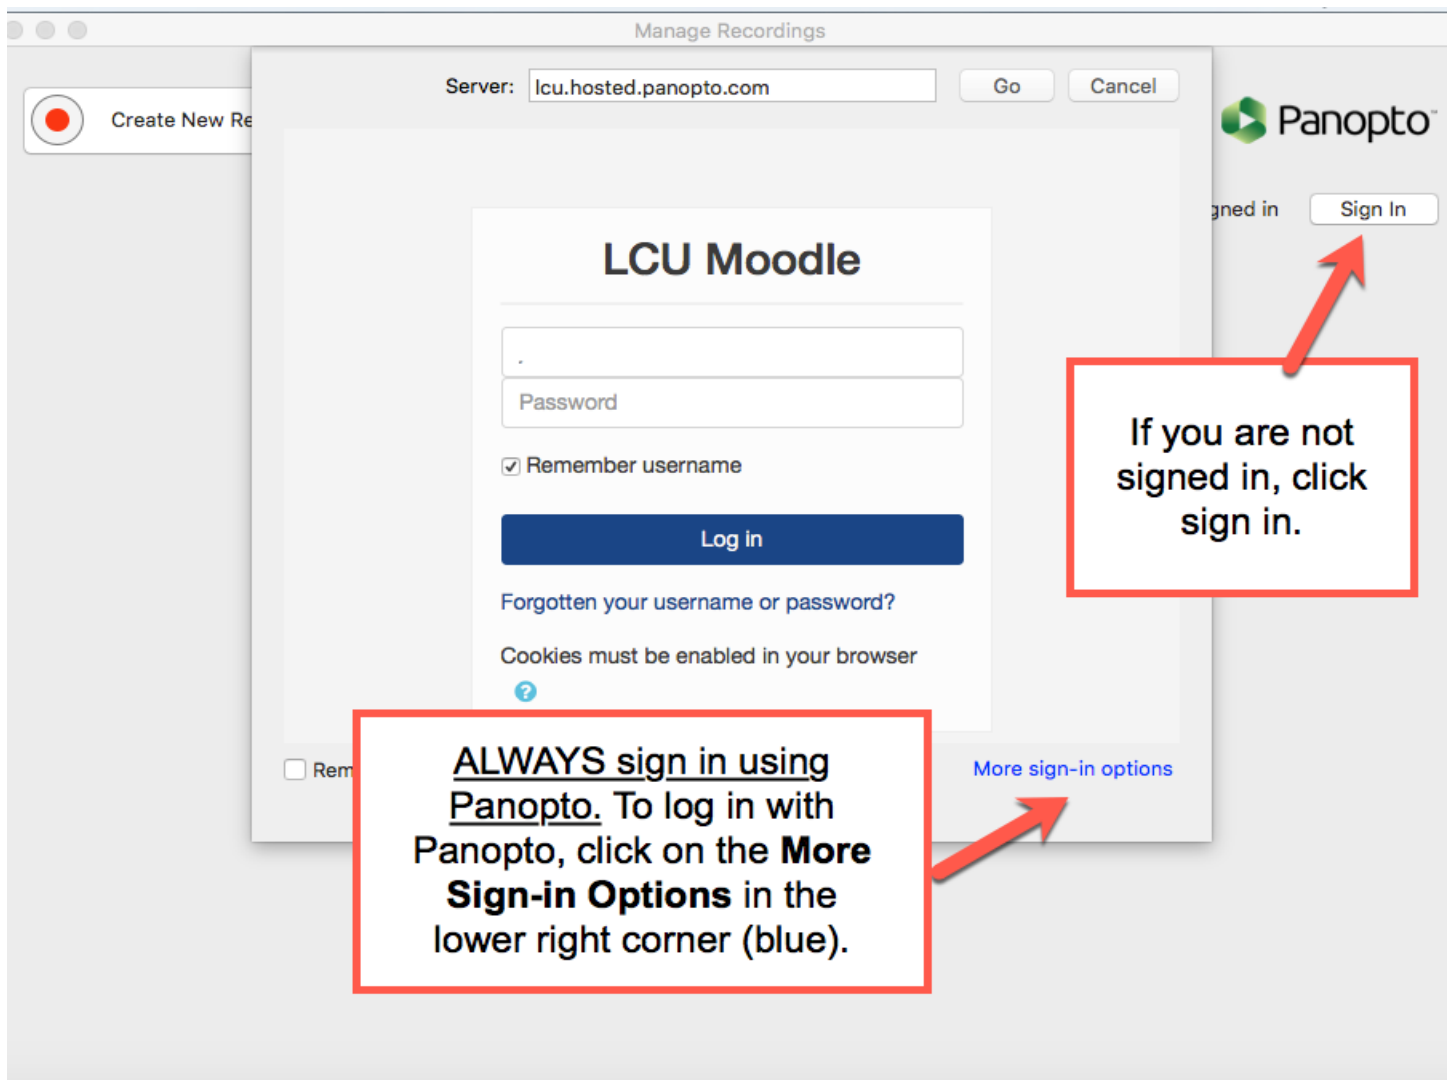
Manage Recordings

Create New Re

Server: lcu.hosted.panopto.com Go Cancel

Panopto

gned in Sign In

LCU Moodle

.

Password

Remember username

Log in

Forgotten your username or password?

Cookies must be enabled in your browser

If you are not signed in, click sign in.

Rem

ALWAYS sign in using Panopto. To log in with Panopto, click on the **More Sign-in Options** in the lower right corner (blue).

More sign-in options